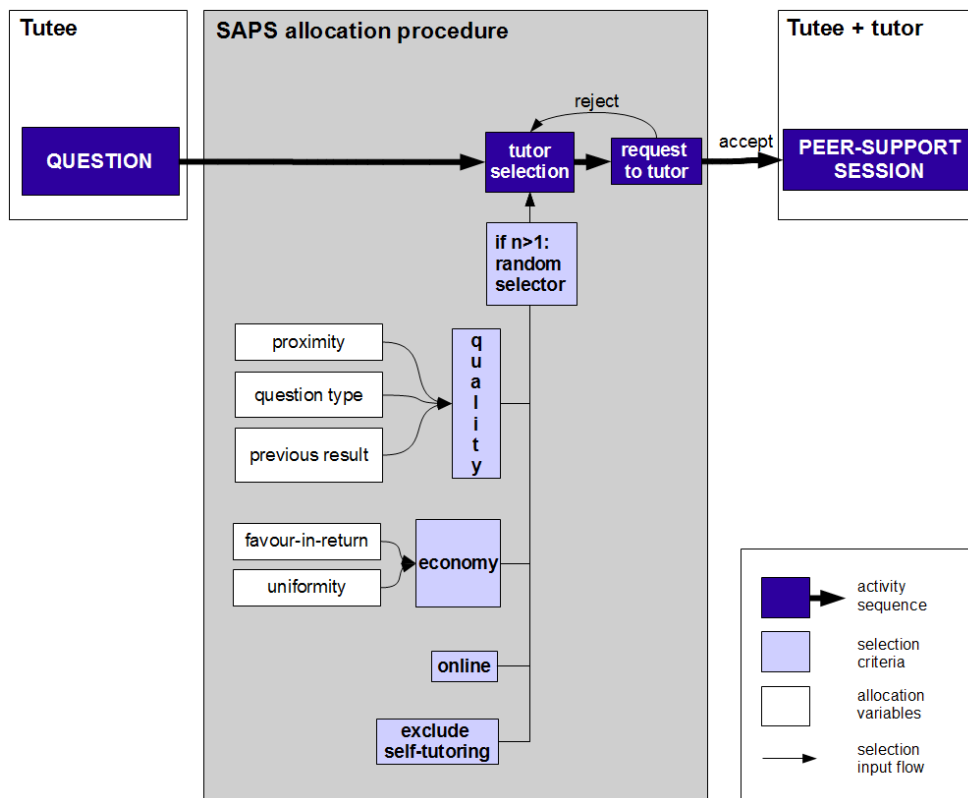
Tutee

QUESTION

SAPS allocation procedure

reject

tutor selection

request to tutor

accept

Tutee + tutor

PEER-SUPPORT SESSION

if n>1: random selector

proximity

question type

previous result

quality

favour-in-return

uniformity

economy

online

exclude self-tutoring

activity sequence

selection criteria

allocation variables

selection input flow